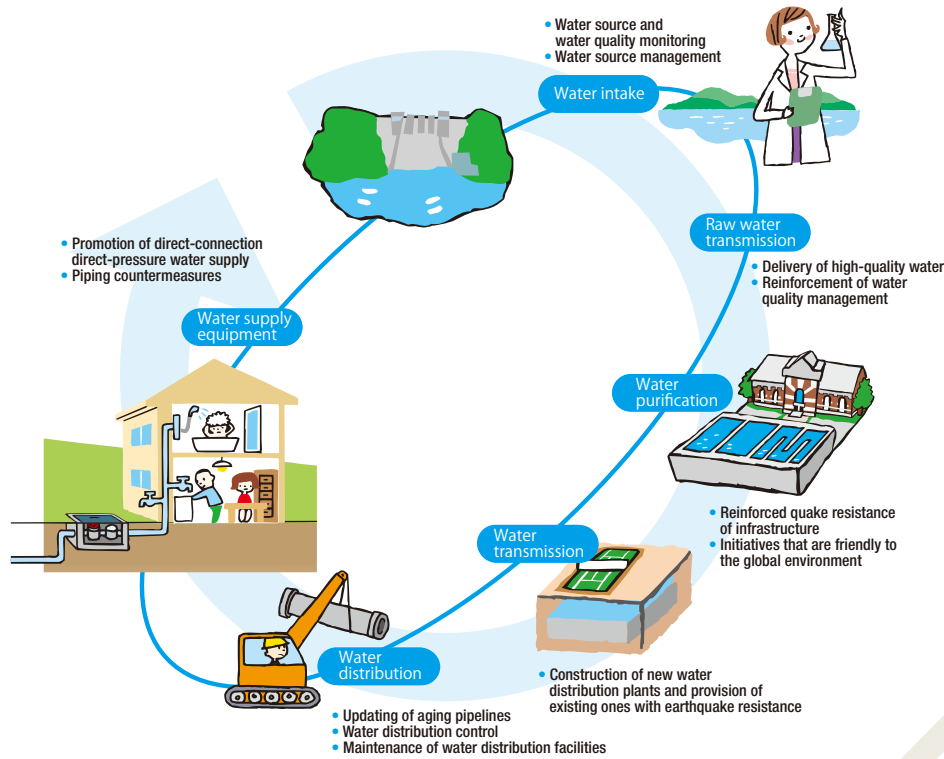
• Water source and water quality monitoring
• Water source management

Water intake

Raw water transmission

• Delivery of high-quality water
• Reinforcement of water quality management

Water purification

• Reinforced quake resistance of infrastructure
• Initiatives that are friendly to the global environment

Water transmission

• Construction of new water distribution plants and provision of existing ones with earthquake resistance

Water distribution

• Updating of aging pipelines
• Water distribution control
• Maintenance of water distribution facilities

Water supply equipment

• Promotion of direct-connection direct-pressure water supply
• Piping countermeasures